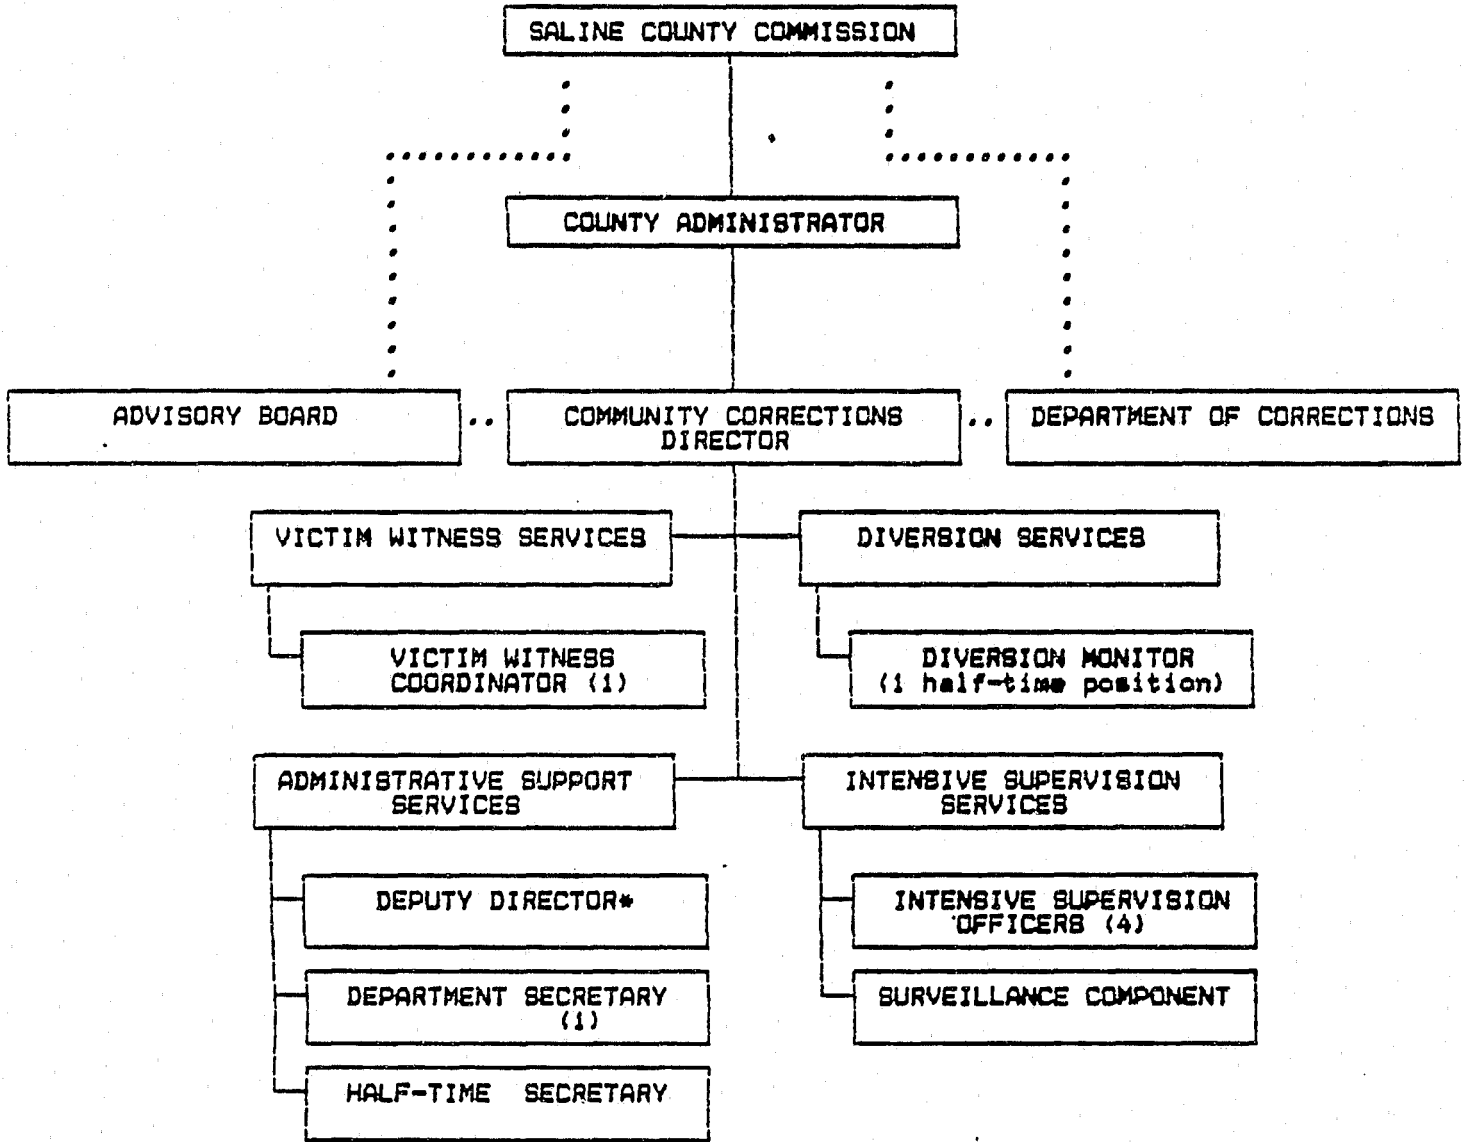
SALINE COUNTY COMMISSION

COUNTY ADMINISTRATOR

ADVISORY BOARD

COMMUNITY CORRECTIONS DIRECTOR

DEPARTMENT OF CORRECTIONS

VICTIM WITNESS SERVICES

DIVERSION SERVICES

VICTIM WITNESS COORDINATOR (1)

DIVERSION MONITOR (1 half-time position)

ADMINISTRATIVE SUPPORT SERVICES

INTENSIVE SUPERVISION SERVICES

DEPUTY DIRECTOR*

INTENSIVE SUPERVISION OFFICERS (4)

DEPARTMENT SECRETARY (1)

SURVEILLANCE COMPONENT

HALF-TIME SECRETARY